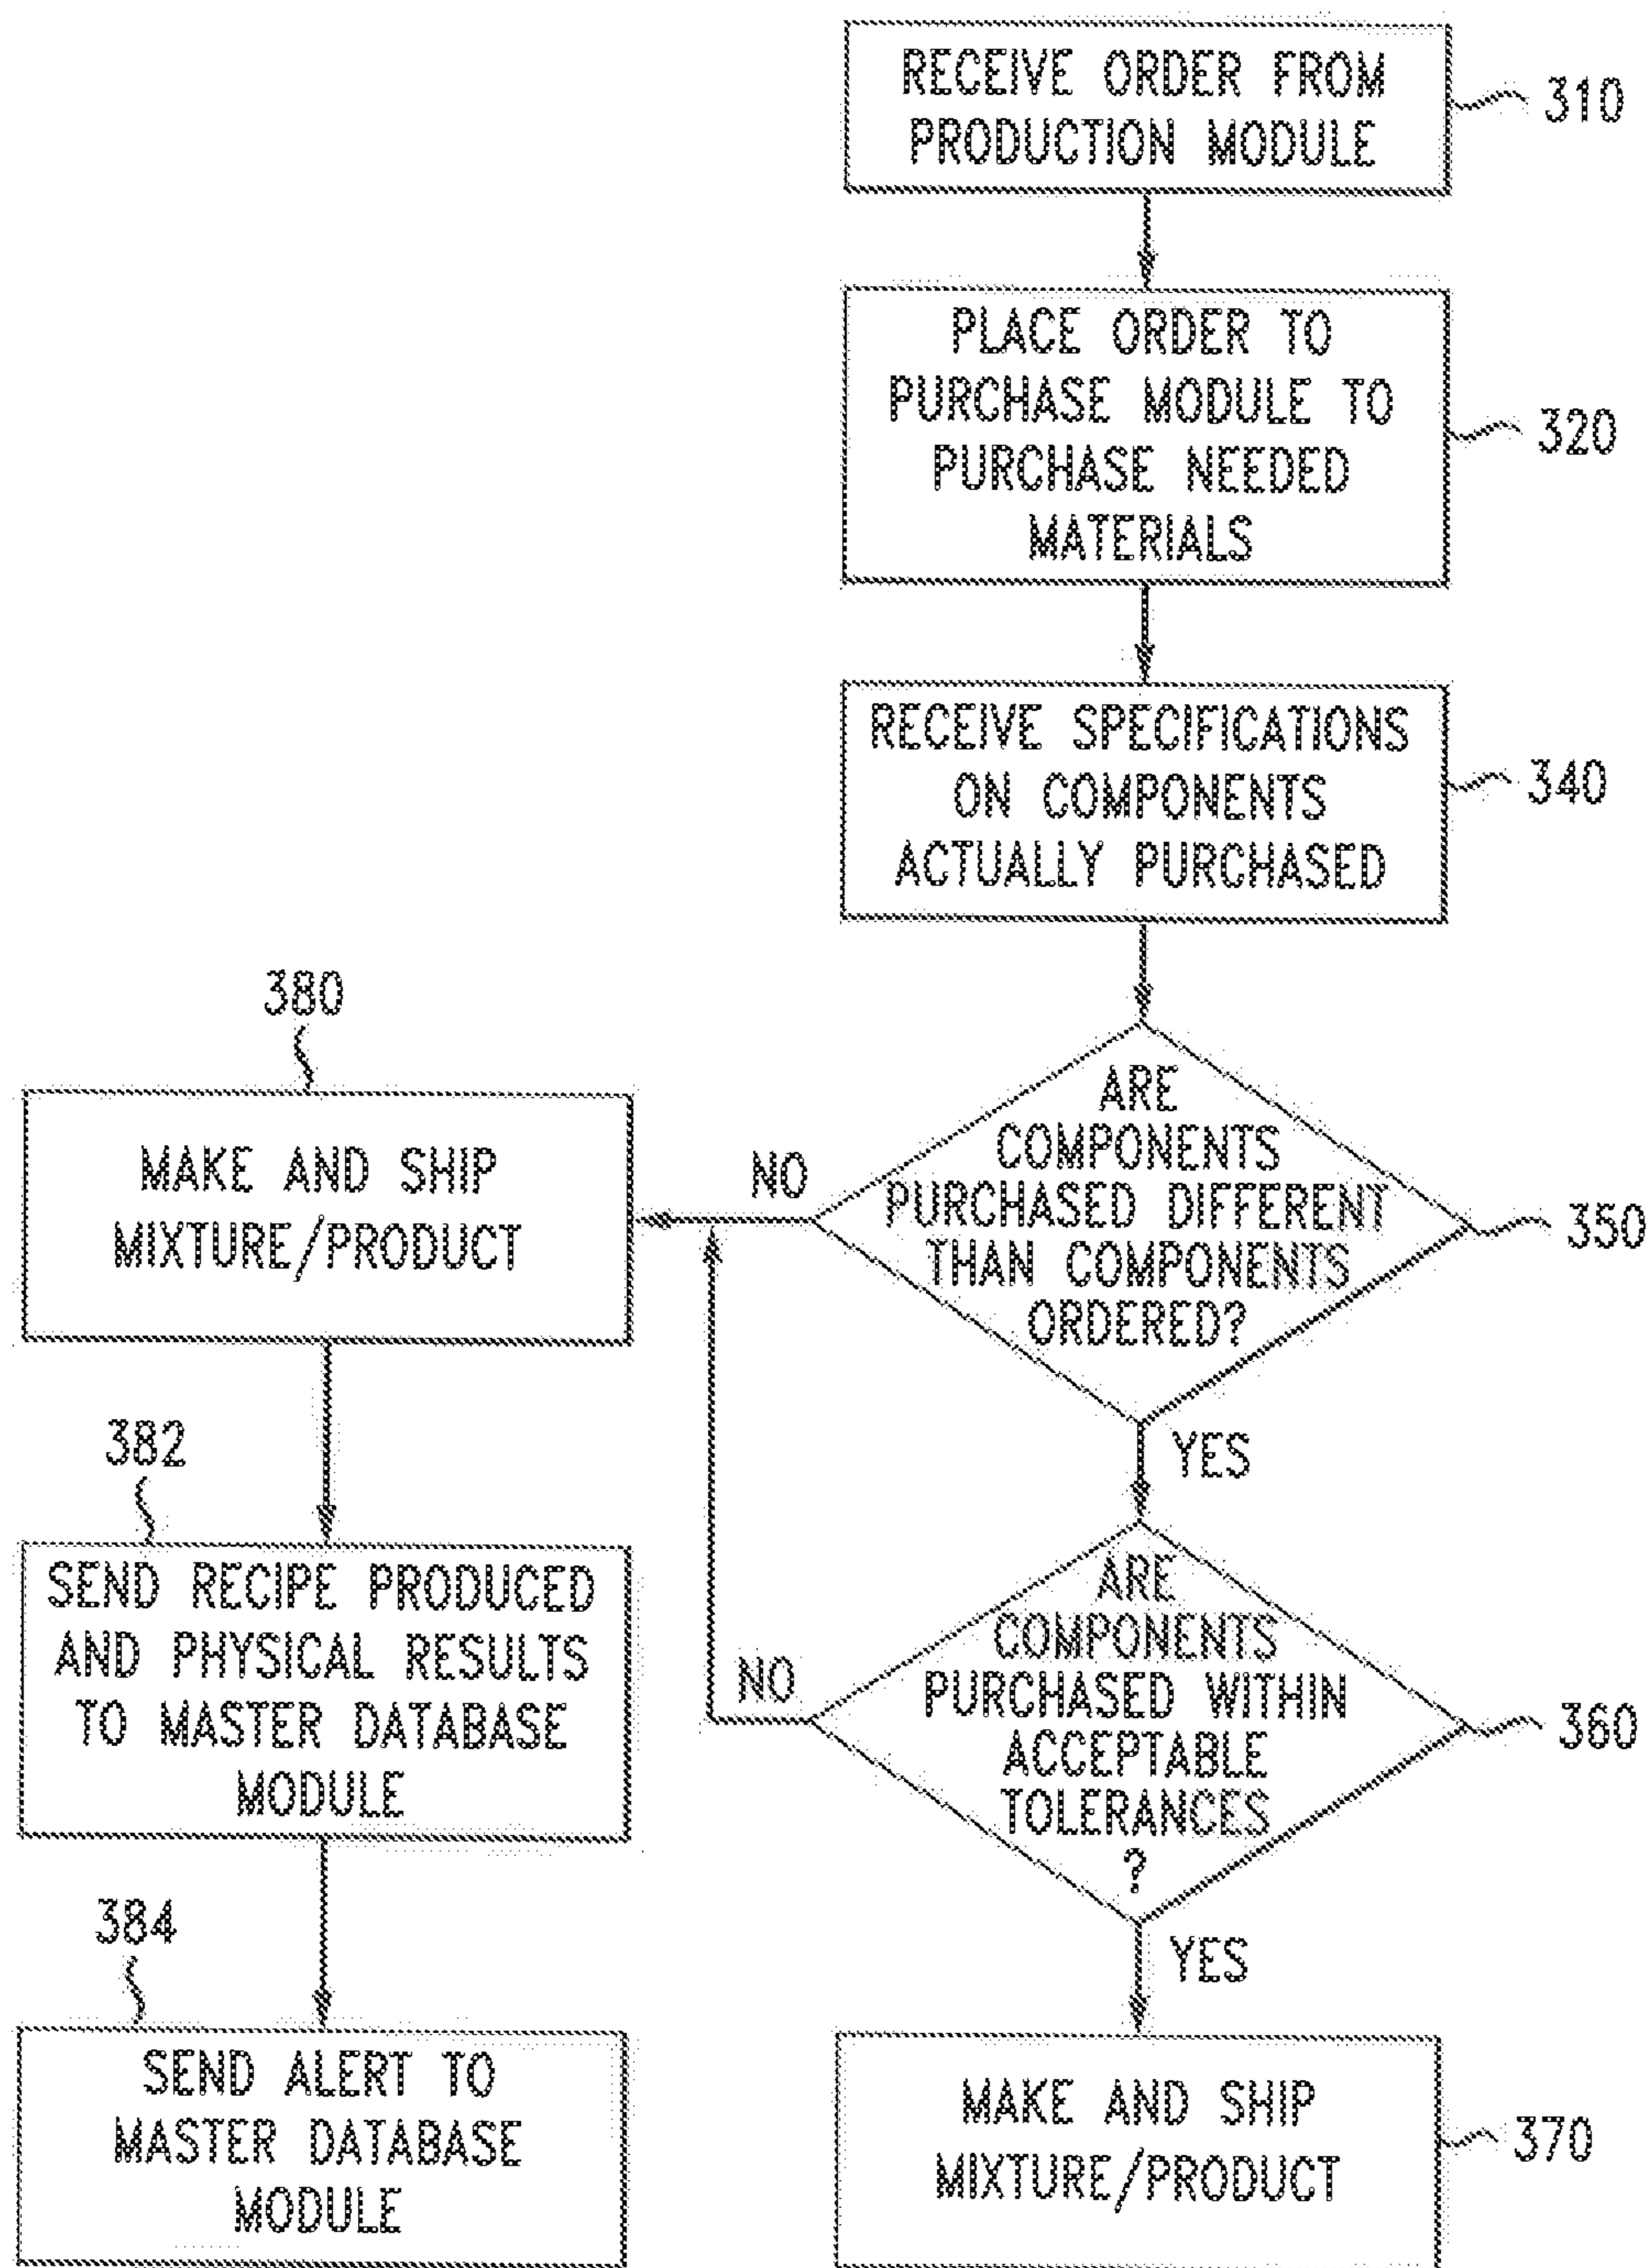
RECEIVE ORDER FROM PRODUCTION MODULE
310

PLACE ORDER TO PURCHASE MODULE TO PURCHASE NEEDED MATERIALS
320

RECEIVE SPECIFICATIONS ON COMPONENTS ACTUALLY PURCHASED
340

ARE COMPONENTS PURCHASED DIFFERENT THAN COMPONENTS ORDERED?
350

NO

YES

380
MAKE AND SHIP MIXTURE/PRODUCT

382
SEND RECIPE PRODUCED AND PHYSICAL RESULTS TO MASTER DATABASE MODULE

384
SEND ALERT TO MASTER DATABASE MODULE

NO

ARE COMPONENTS PURCHASED WITHIN ACCEPTABLE TOLERANCES ?
360

YES

MAKE AND SHIP MIXTURE/PRODUCT
370